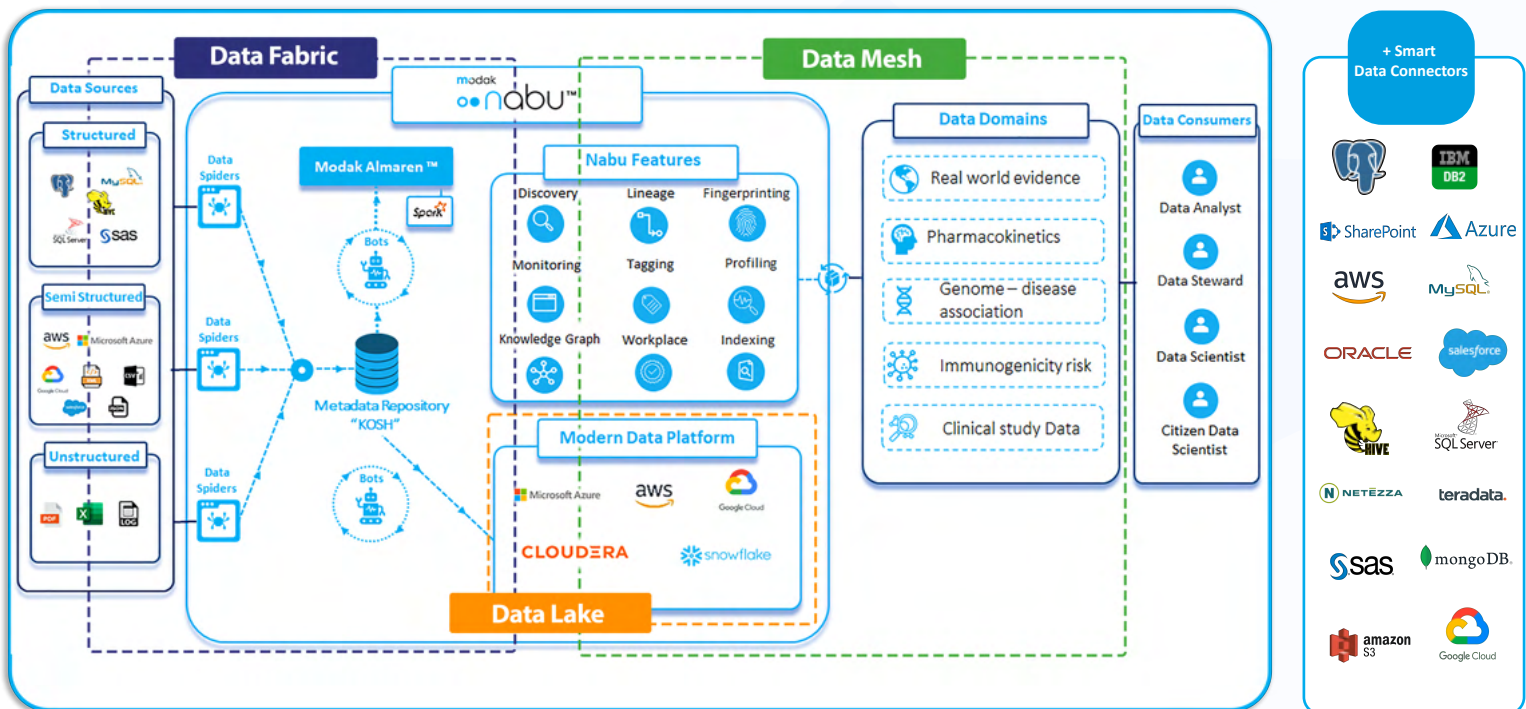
Data Fabric

Data Mesh

modak nabu™

Data Sources

Structured

MySQL

HIVE

SQL Server

sas

Semi Structured

aws

Microsoft Azure

Google Cloud

salesforce

Unstructured

PDF

LOG

Data Spiders

Data Spiders

Data Spiders

Modak Almaren ™

Spark

Bots

Metadata Repository "KOSH"

Bots

Nabu Features

Discovery

Lineage

Fingerprinting

Monitoring

Tagging

Profiling

Knowledge Graph

Workplace

Indexing

Modern Data Platform

Microsoft Azure

aws

Google Cloud

CLOUDERA

snowflake

Data Lake

Data Domains

Real world evidence

Pharmacokinetics

Genome – disease association

Immunogenicity risk

Clinical study Data

Data Consumers

Data Analyst

Data Steward

Data Scientist

Citizen Data Scientist

+ Smart Data Connectors

IBM DB2

SharePoint

Azure

aws

MySQL

ORACLE

salesforce

HIVE

SQL Server

NETEZZA

teradata.

sas

mongoDB.

amazon S3

Google Cloud